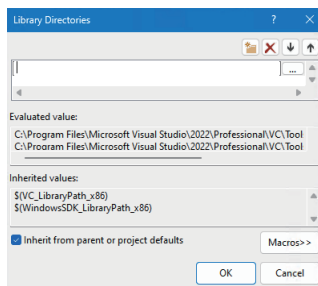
Library Directories

?

...

Evaluated value:

C:\Program Files\Microsoft Visual Studio\2022\Professional\VC\Tool
C:\Program Files\Microsoft Visual Studio\2022\Professional\VC\Tool

Inherited values:

$(VC_LibraryPath_x86)
$(WindowsSDK_LibraryPath_x86)

Inherit from parent or project defaults

Macros>>

OK

Cancel